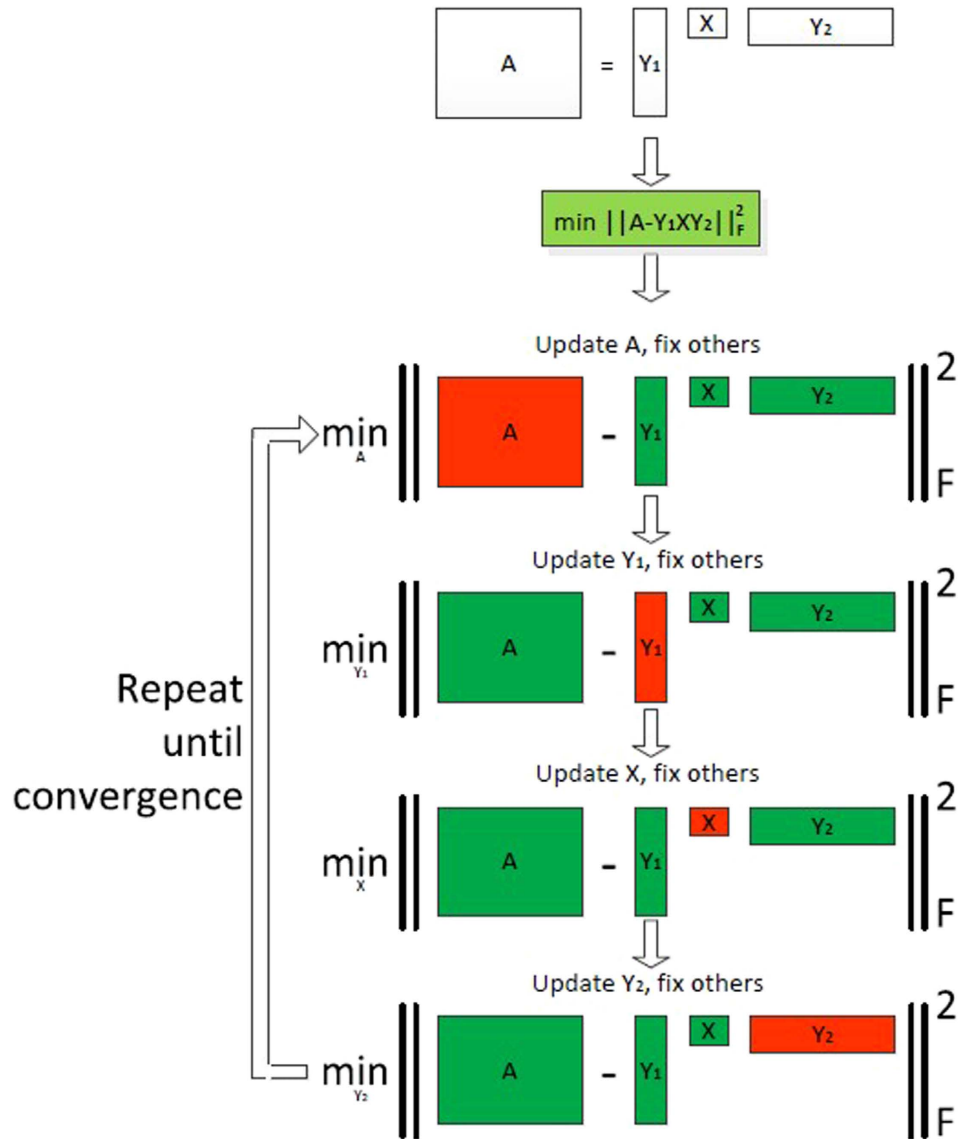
A = $Y_1$ X $Y_2$

min $||A-Y_1XY_2||_F^2$

Update A, fix others

$\min_A$ A - $Y_1$ X $Y_2$ 2 F

Update $Y_1$, fix others

$\min_{Y_1}$ A - $Y_1$ X $Y_2$ 2 F

Repeat until convergence

Update X, fix others

$\min_X$ A - $Y_1$ X $Y_2$ 2 F

Update $Y_2$, fix others

$\min_{Y_2}$ A - $Y_1$ X $Y_2$ 2 F